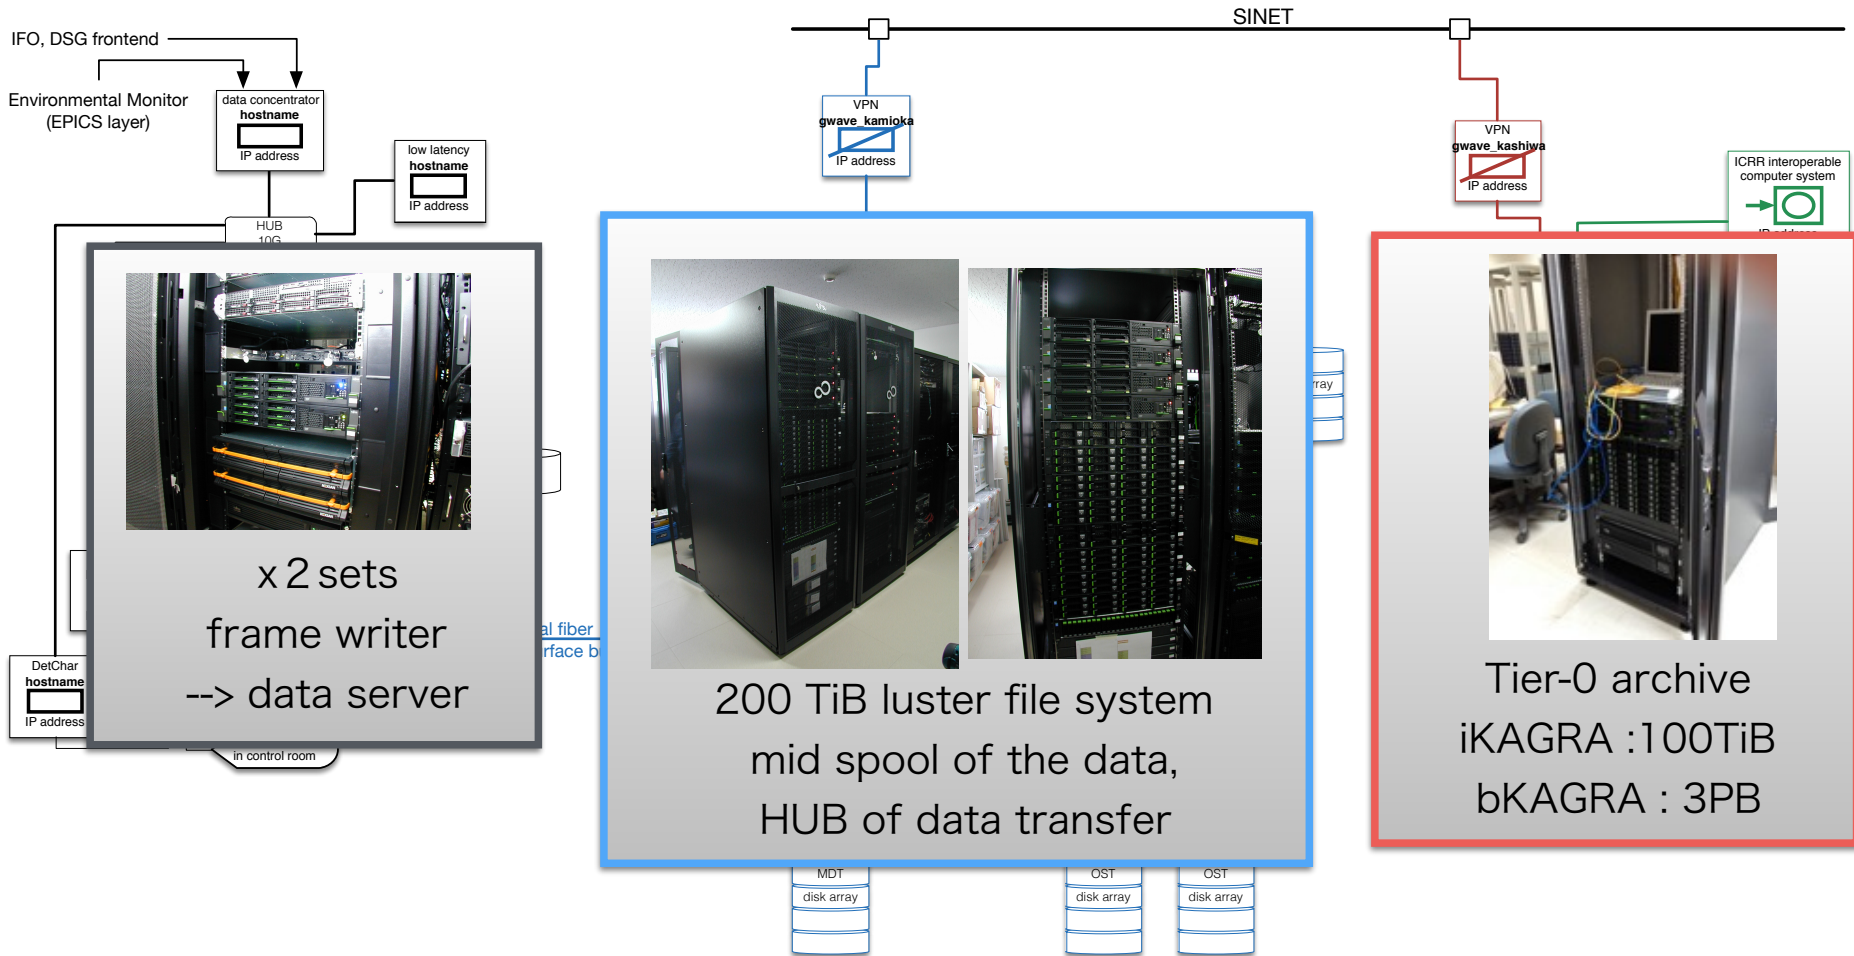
IFO, DSG frontend

Environmental Monitor (EPICS layer)

data concentrator
hostname
IP address

low latency
hostname
IP address

HUB
10G

x 2 sets
frame writer
--> data server

DetChar
hostname
IP address

in control room

al fiber
rface b

SINET

VPN
gwave_kamioka
IP address

200 TiB luster file system
mid spool of the data,
HUB of data transfer

rray

MDT
disk array

OST
disk array

OST
disk array

VPN
gwave_kashiwa
IP address

ICRR interoperable computer system

Tier-0 archive
iKAGRA :100TiB
bKAGRA : 3PB